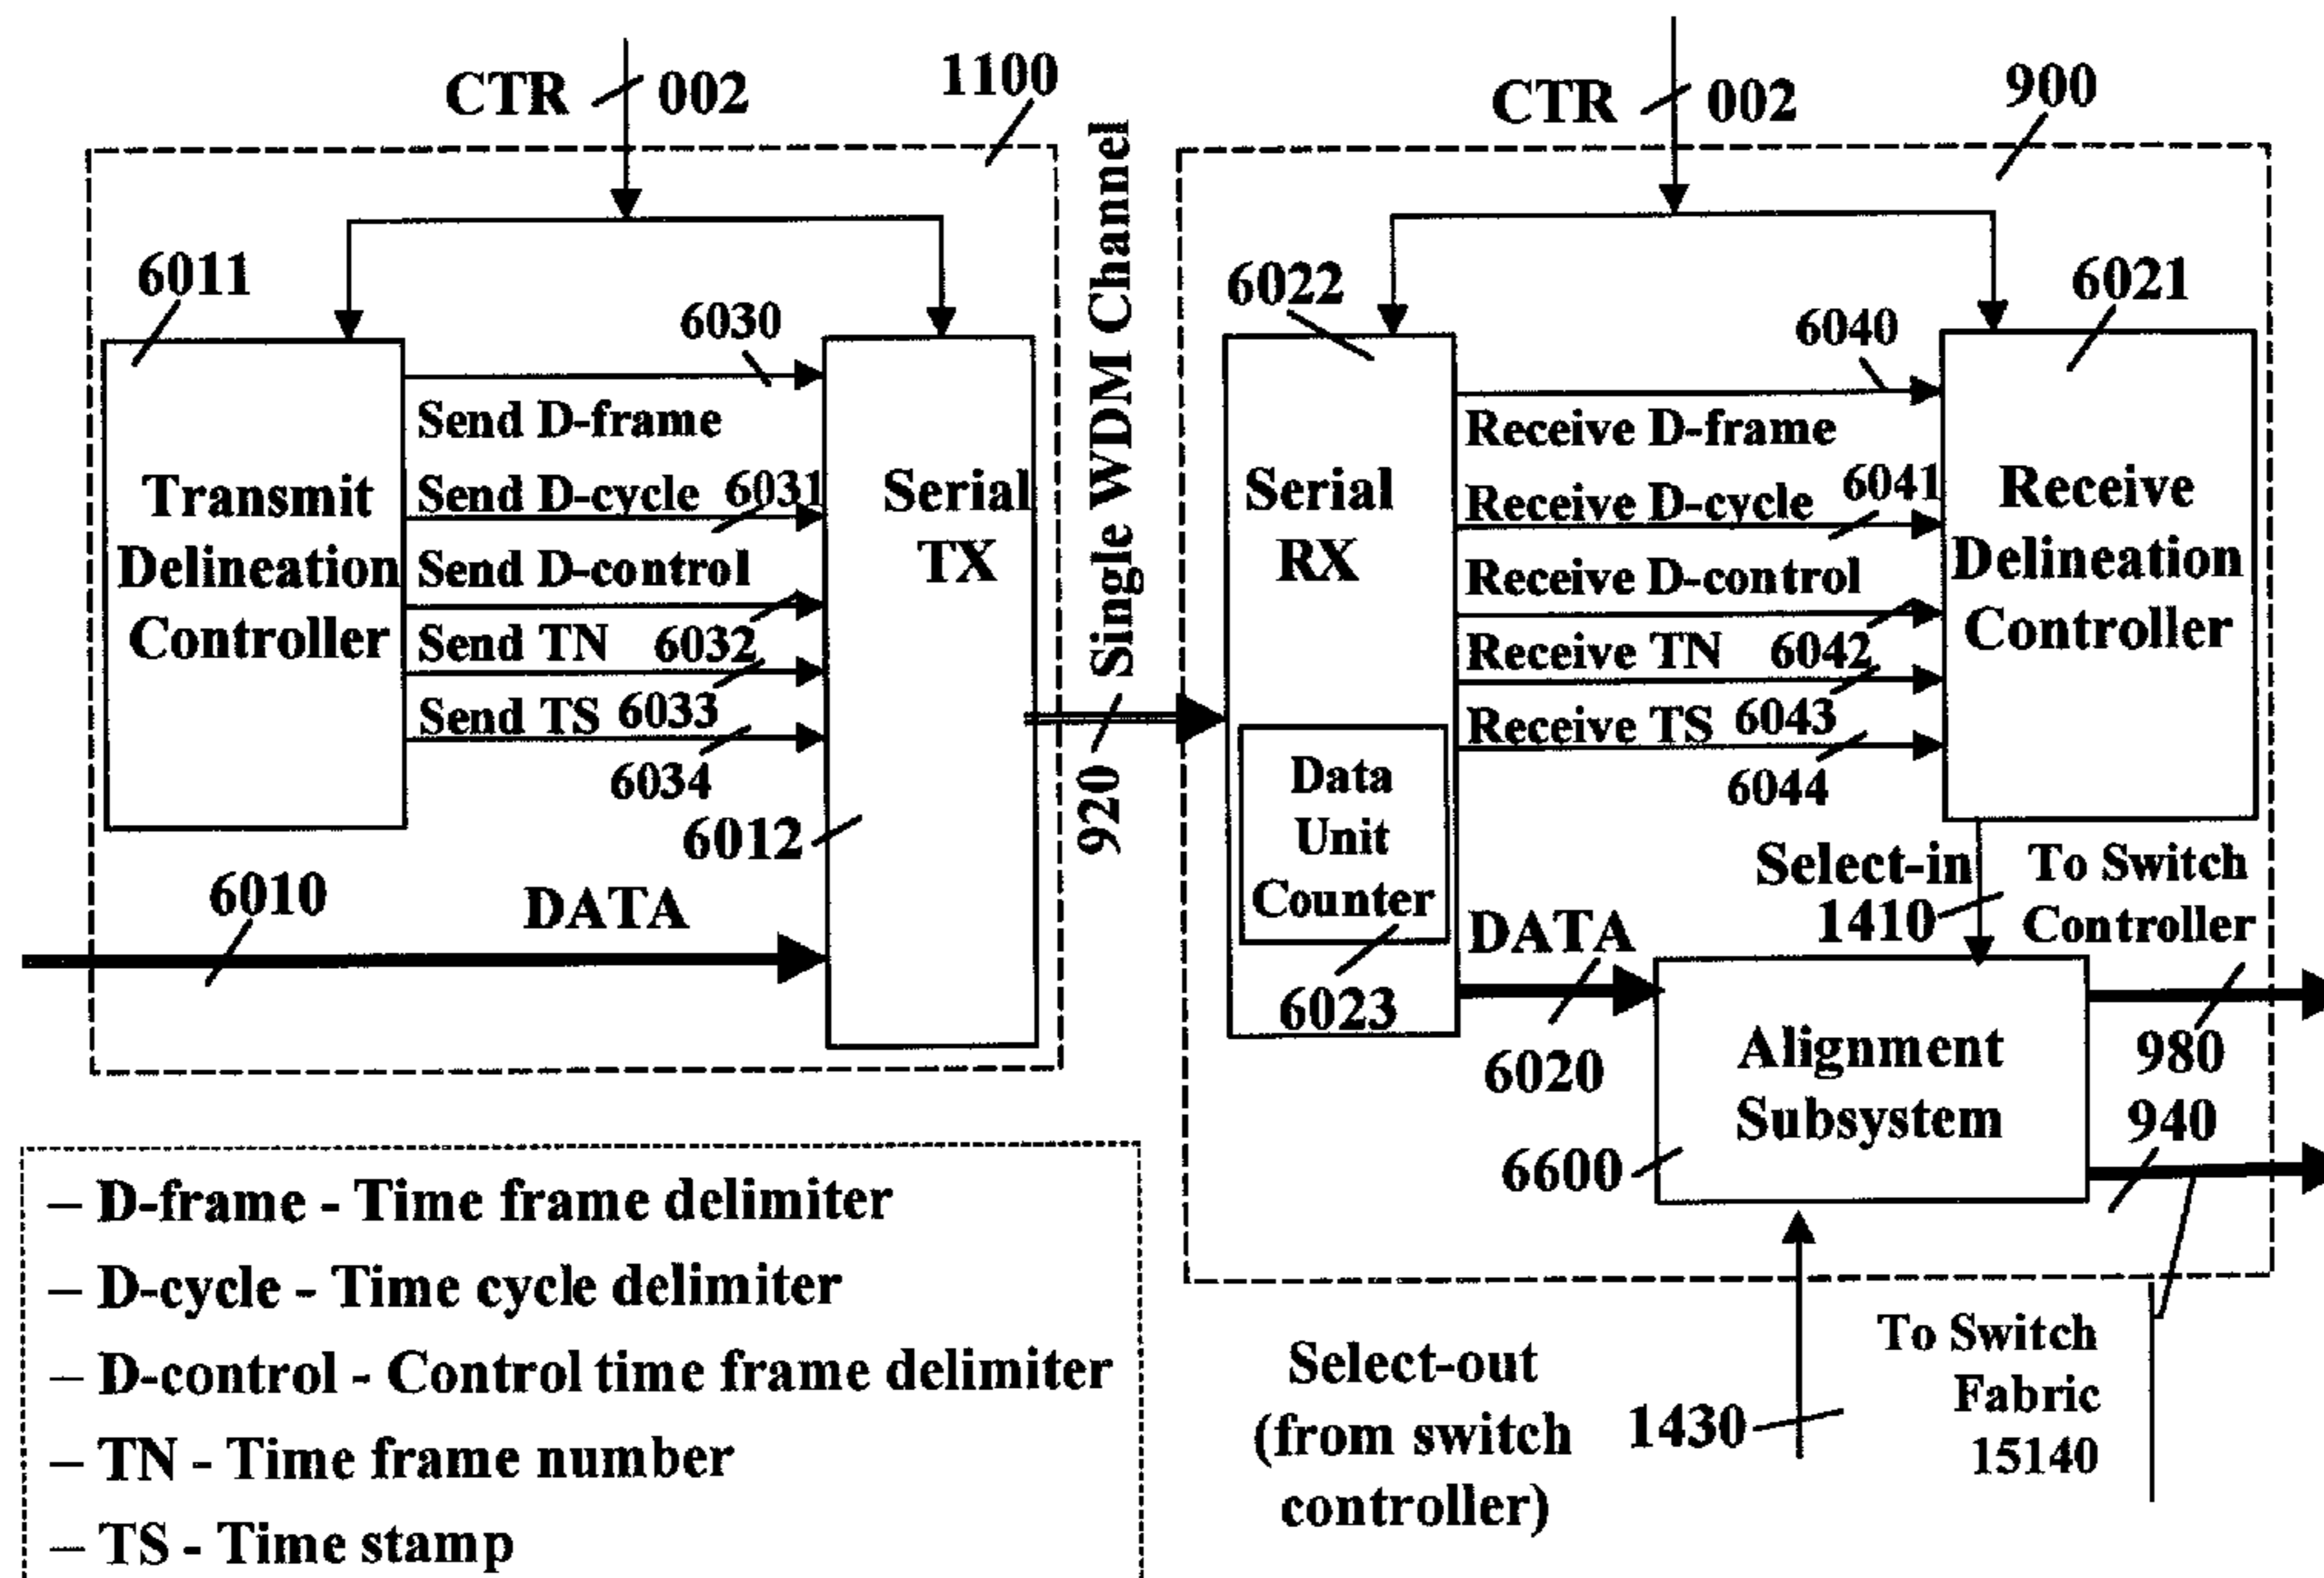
CTR 002
1100
6011
6030
Transmit Delineation Controller
Send D-frame
Send D-cycle 6031
Send D-control
Send TN 6032
Send TS 6033
6034
Serial TX
6012
6010
DATA
Single WDM Channel
920
CTR 002
900
6022
6021
6040
Serial RX
Receive D-frame
Receive D-cycle 6041
Receive D-control
Receive TN 6042
Receive TS 6043
6044
Receive Delineation Controller
Data Unit Counter
6023
Select-in
1410
To Switch Controller
DATA
6020
Alignment Subsystem
6600
980
940
– D-frame - Time frame delimiter
– D-cycle - Time cycle delimiter
– D-control - Control time frame delimiter
– TN - Time frame number
– TS - Time stamp
Select-out (from switch controller)
1430
To Switch Fabric 15140